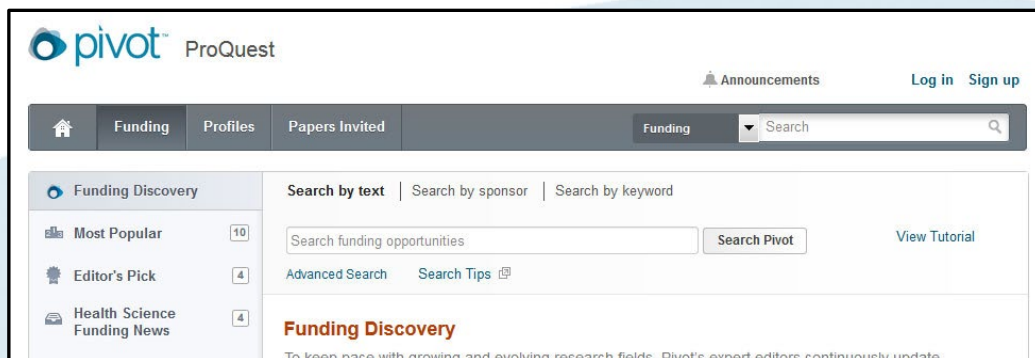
pivot™ ProQuest

Announcements

Log in Sign up

Funding Profiles Papers Invited

Funding Search

Funding Discovery

Most Popular 10

Editor's Pick 4

Health Science Funding News 4

Search by text | Search by sponsor | Search by keyword

Search funding opportunities

Search Pivot

View Tutorial

Advanced Search

Search Tips

Funding Discovery

To keep pace with growing and evolving research fields, Pivot's expert editors continuously update